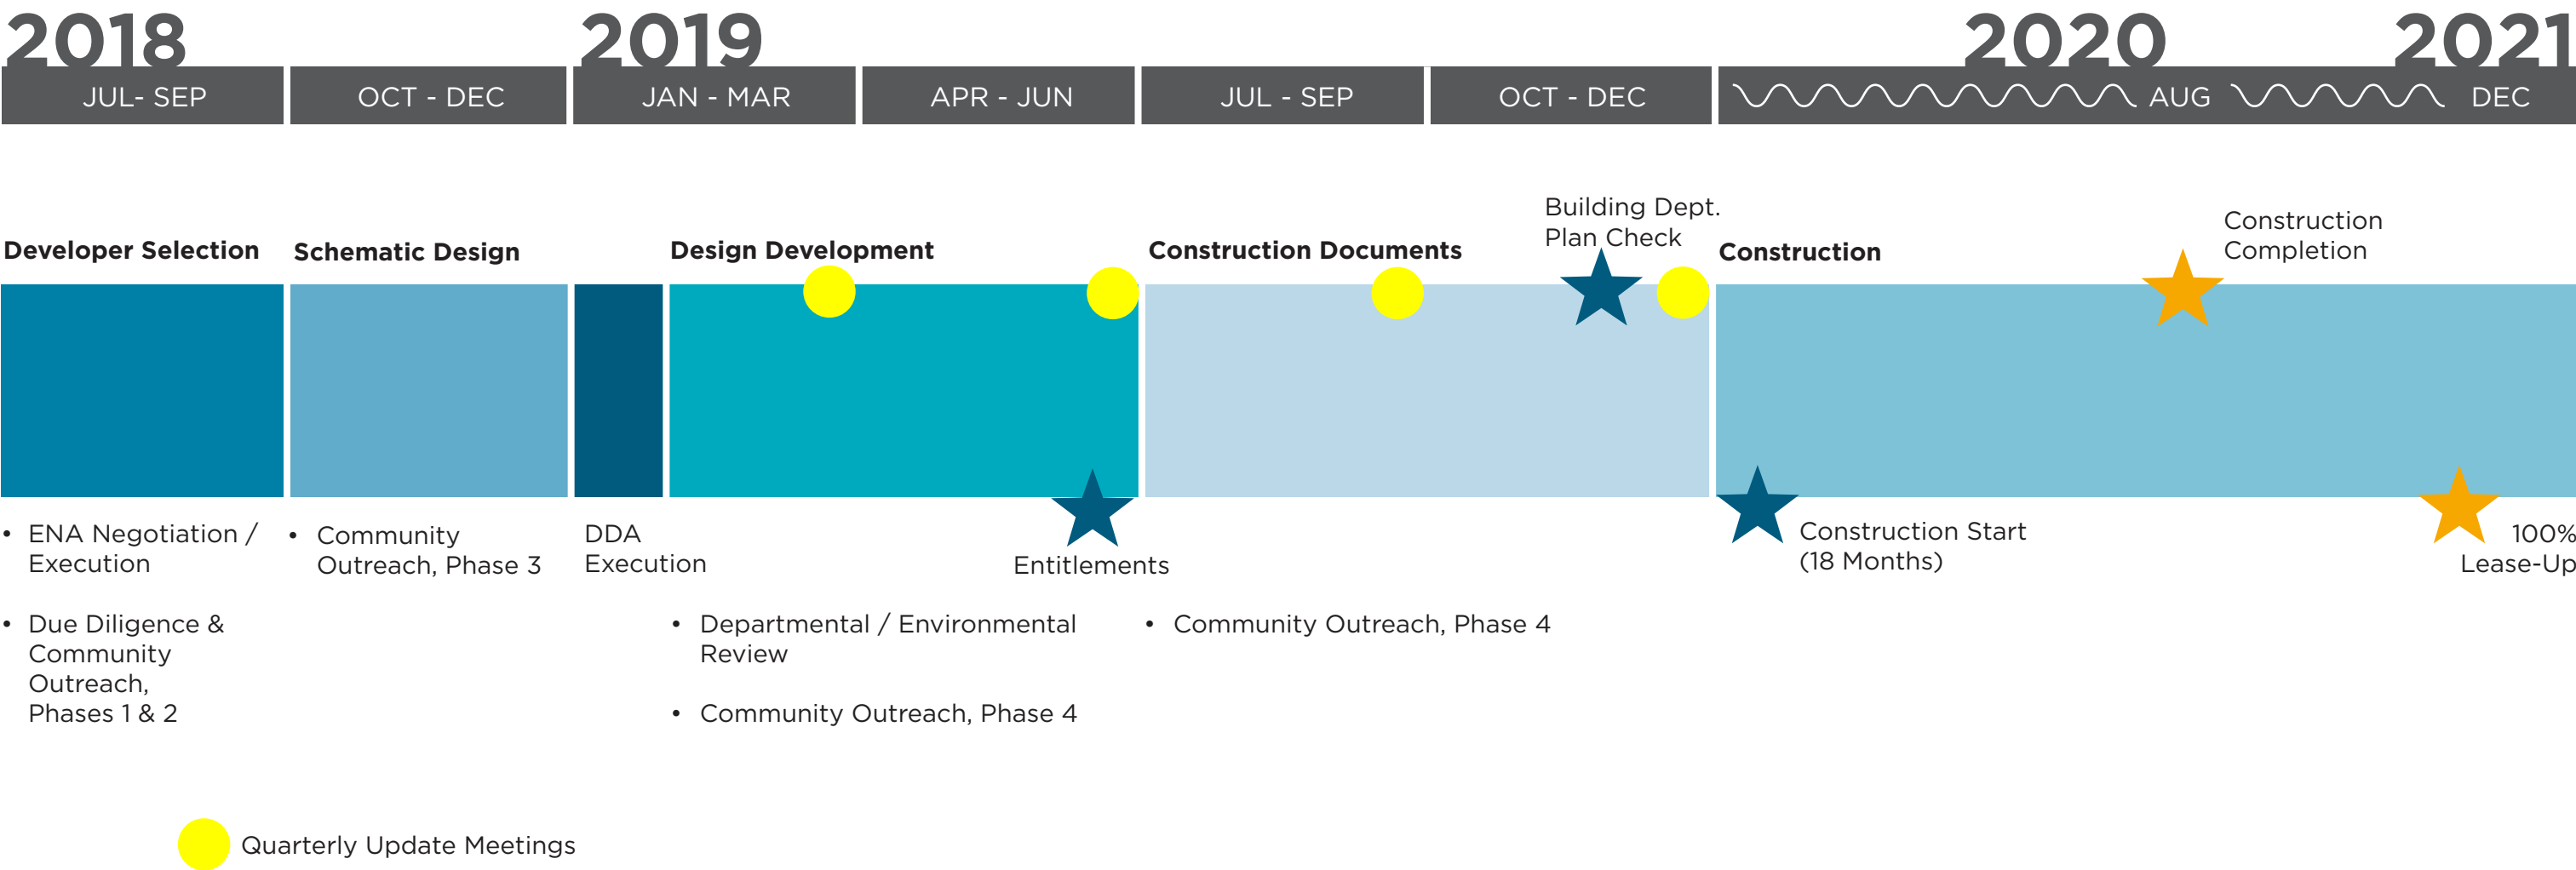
2018

2019

2020

2021

| JUL- SEP | OCT - DEC | JAN - MAR | APR - JUN | JUL - SEP | OCT - DEC | AUG | DEC |
|---|---|---|---|---|---|---|---|

Developer Selection

Schematic Design

Design Development

Construction Documents

Building Dept. Plan Check

Construction

Construction Completion

• ENA Negotiation / Execution

• Due Diligence & Community Outreach, Phases 1 & 2

• Community Outreach, Phase 3

DDA Execution

Entitlements

• Departmental / Environmental Review

• Community Outreach, Phase 4

• Community Outreach, Phase 4

Construction Start (18 Months)

100% Lease-Up

Quarterly Update Meetings